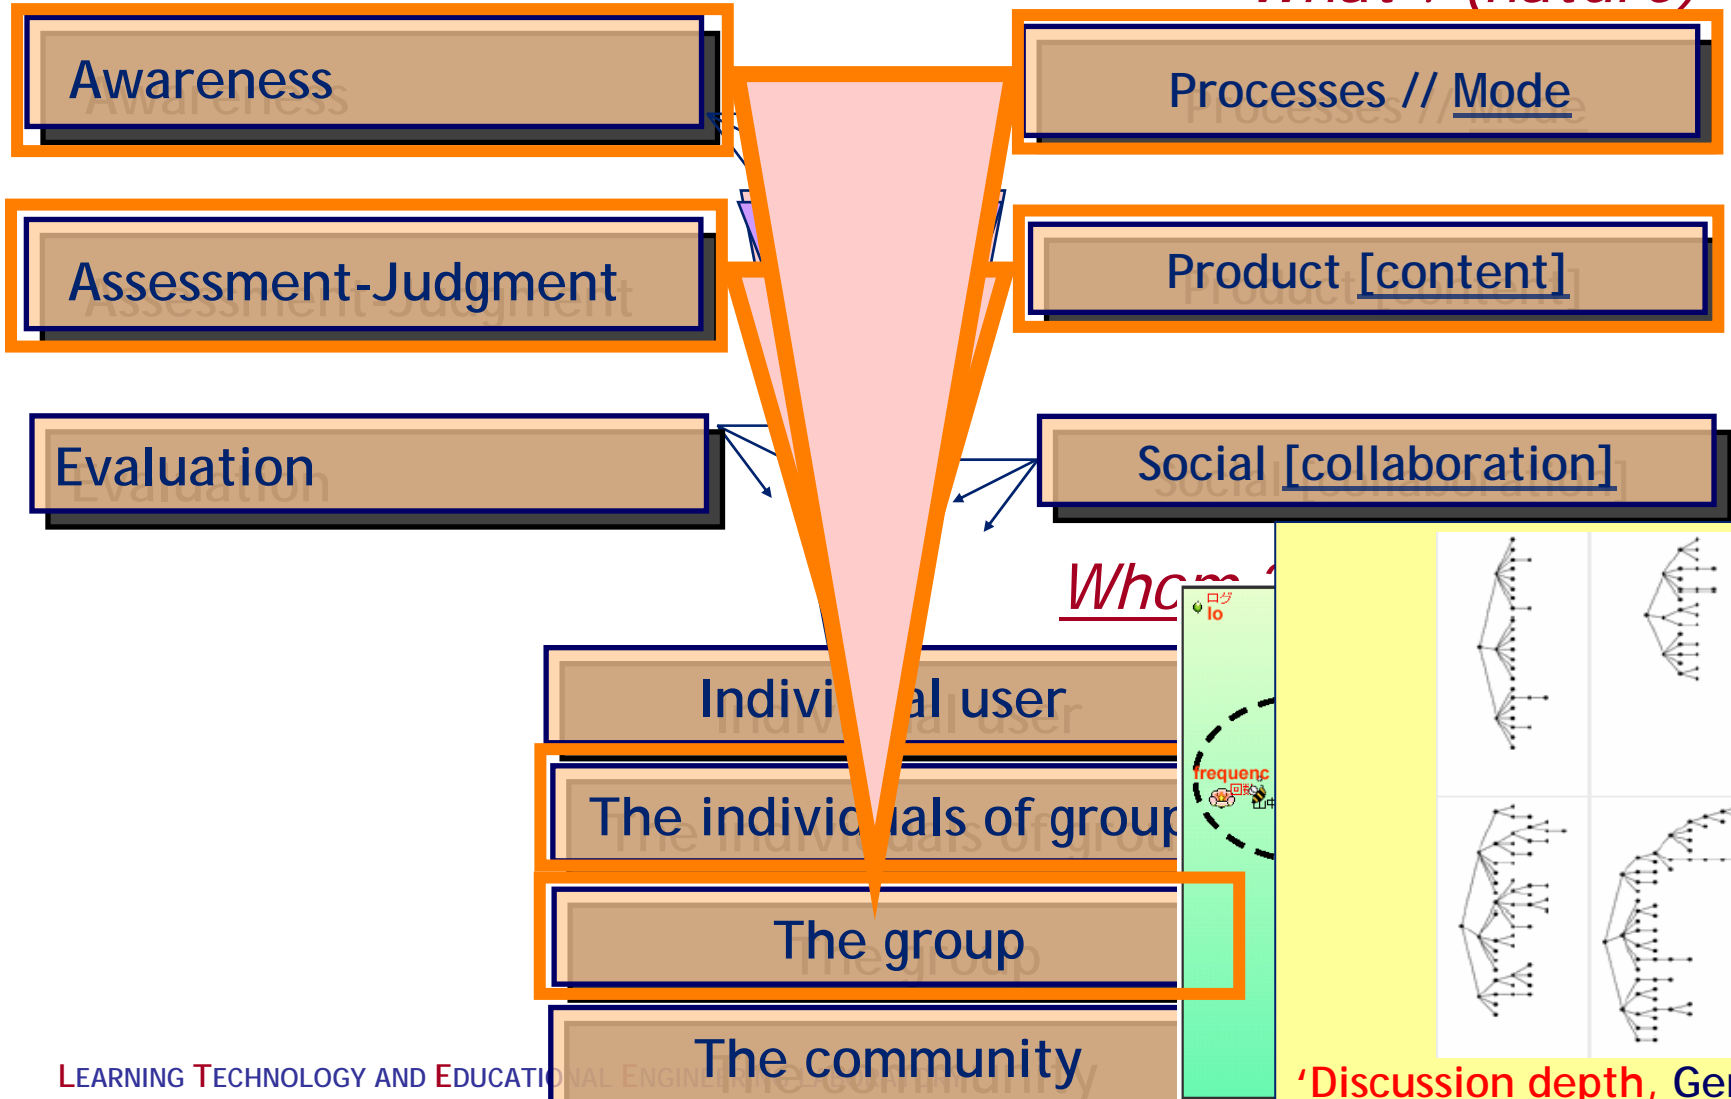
Awareness

Processes // Mode

Assessment-Judgment

Product [content]

Evaluation

Social [collaboration]

Whom ?

Indivi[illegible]al user

The individ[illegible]als of group

The group

The community

ログ
lo

frequenc

'Discussion depth, Ge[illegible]

LEARNING TECHNOLOGY AND EDUCATIONAL ENGINE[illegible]